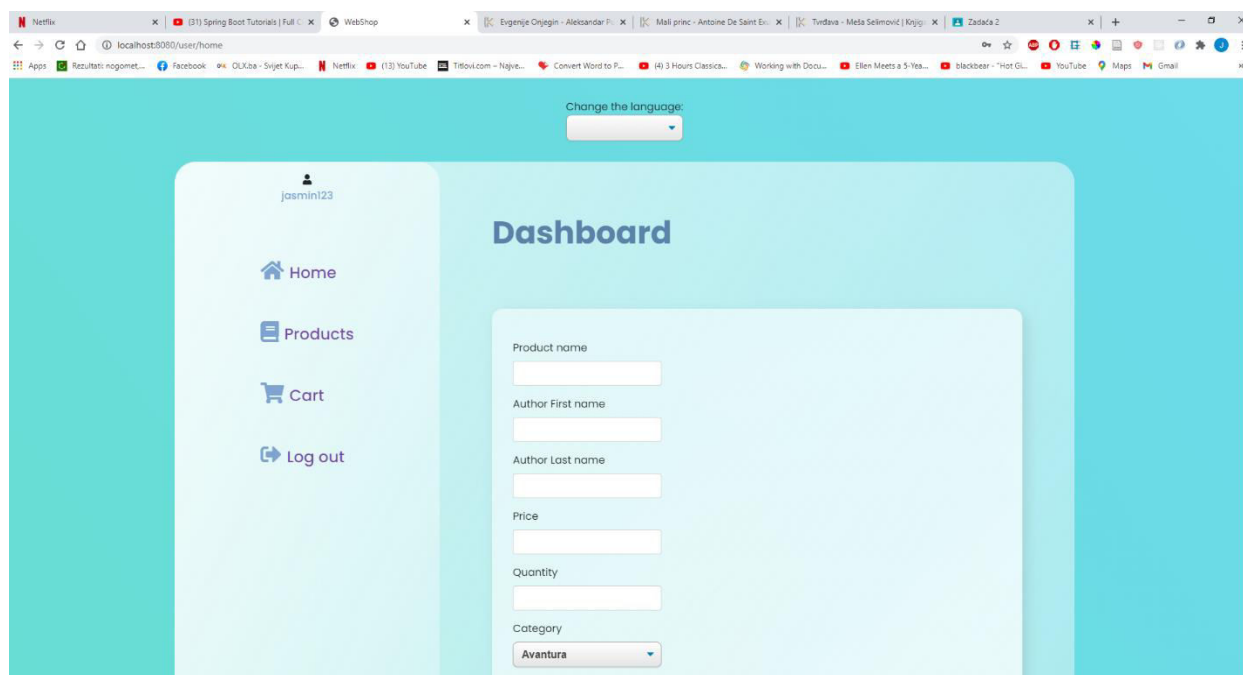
Netflix | (31) Spring Boot Tutorials | Full C | WebShop | Evgenije Onjegin - Aleksandar P | Mali princ - Antoine De Saint Ex | Tvrđava - Meša Selimović | Knjig | Zadaća 2

localhost:8080/user/home

Apps | Rezultati nogomet... | Facebook | OLX.ba - Svijet Kup... | Netflix | (13) YouTube | Titlovi.com – Najve... | Convert Word to P... | (4) 3 Hours Classica... | Working with Docu... | Ellen Meets a 5-Yea... | blackbear - "Hot Gi... | YouTube | Maps | Gmail

Change the language:

jasmin123

Home

Products

Cart

Log out

Dashboard

Product name

Author First name

Author Last name

Price

Quantity

Category

Avantura